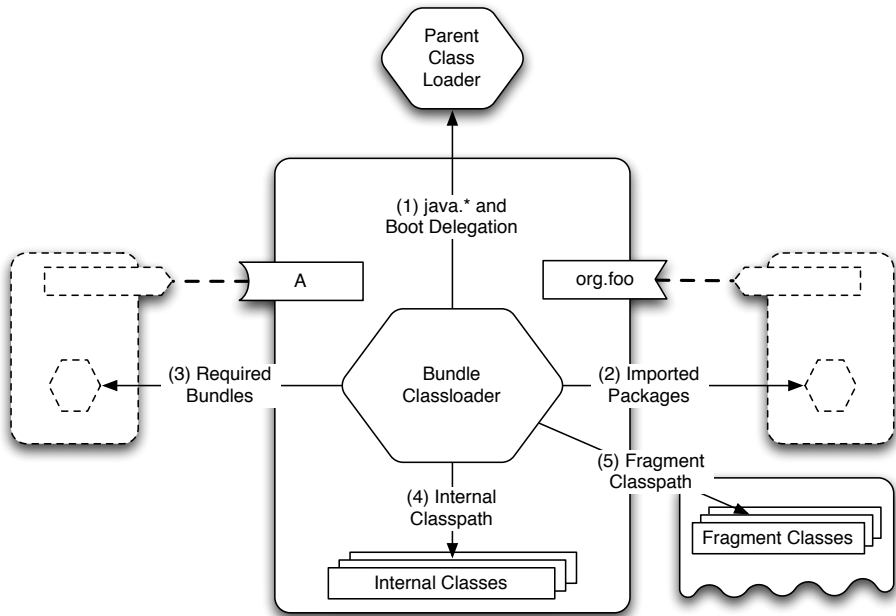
Parent Class Loader

(1) java.* and Boot Delegation

A

org.foo

(3) Required Bundles

Bundle Classloader

(2) Imported Packages

(5) Fragment Classpath

(4) Internal Classpath

Fragment Classes

Internal Classes